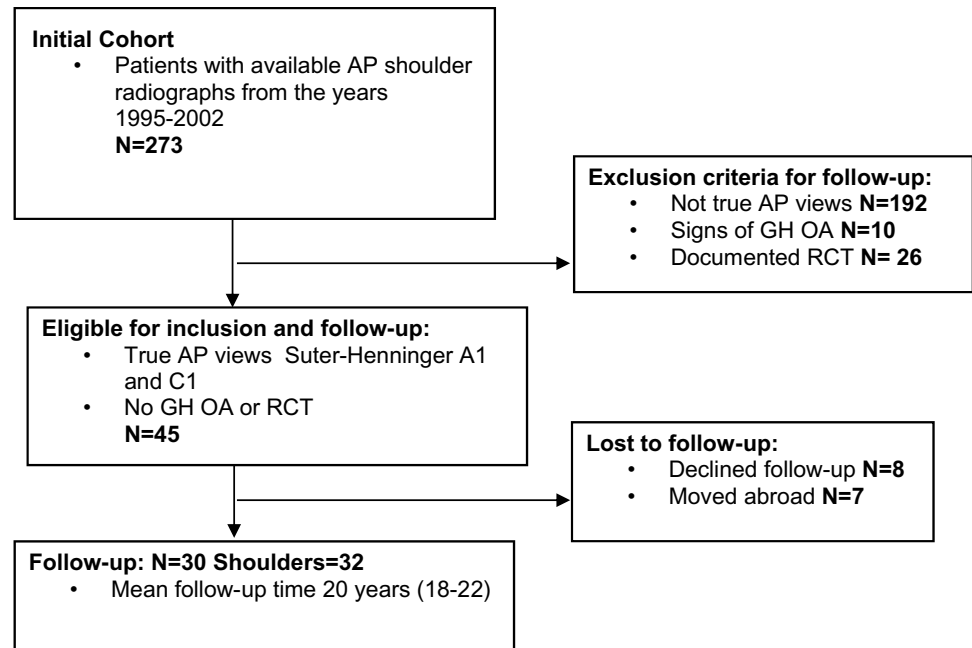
Initial Cohort
• Patients with available AP shoulder radiographs from the years 1995-2002
N=273

Exclusion criteria for follow-up:
• Not true AP views N=192
• Signs of GH OA N=10
• Documented RCT N= 26

Eligible for inclusion and follow-up:
• True AP views Suter-Henninger A1 and C1
• No GH OA or RCT
N=45

Lost to follow-up:
• Declined follow-up N=8
• Moved abroad N=7

Follow-up: N=30 Shoulders=32
• Mean follow-up time 20 years (18-22)